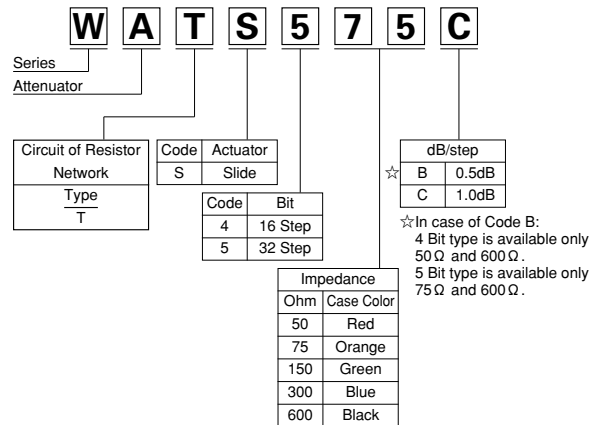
W A T S 5 7 5 C

Series

Attenuator

| Circuit of Resistor Network |
|---|
| Type |
| T |

| Code | Actuator |
|---|---|
| S | Slide |

| Code | Bit |
|---|---|
| 4 | 16 Step |
| 5 | 32 Step |

| Impedance | |
|---|---|
| Ohm | Case Color |
| 50 | Red |
| 75 | Orange |
| 150 | Green |
| 300 | Blue |
| 600 | Black |

| dB/step | |
|---|---|
| ☆ B | 0.5dB |
| C | 1.0dB |

☆In case of Code B:
4 Bit type is available only $50\Omega$ and $600\Omega$.
5 Bit type is available only $75\Omega$ and $600\Omega$.